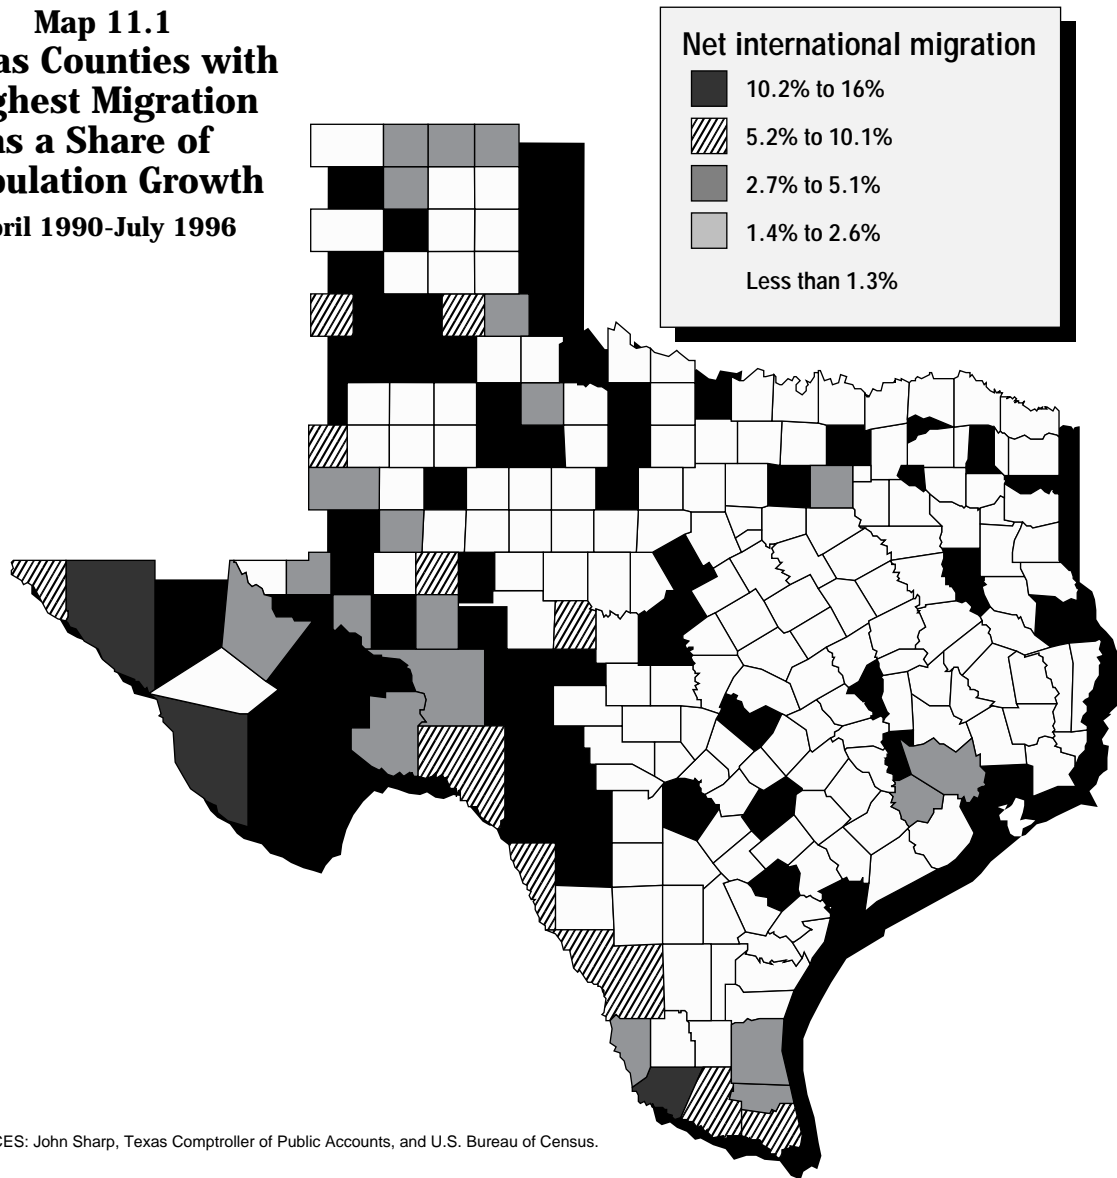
Map 11.1
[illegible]as Counties with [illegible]ghest Migration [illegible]as a Share of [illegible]pulation Growth
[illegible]ril 1990-July 1996

Net international migration
10.2% to 16%
5.2% to 10.1%
2.7% to 5.1%
1.4% to 2.6%
Less than 1.3%

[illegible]CES: John Sharp, Texas Comptroller of Public Accounts, and U.S. Bureau of Census.